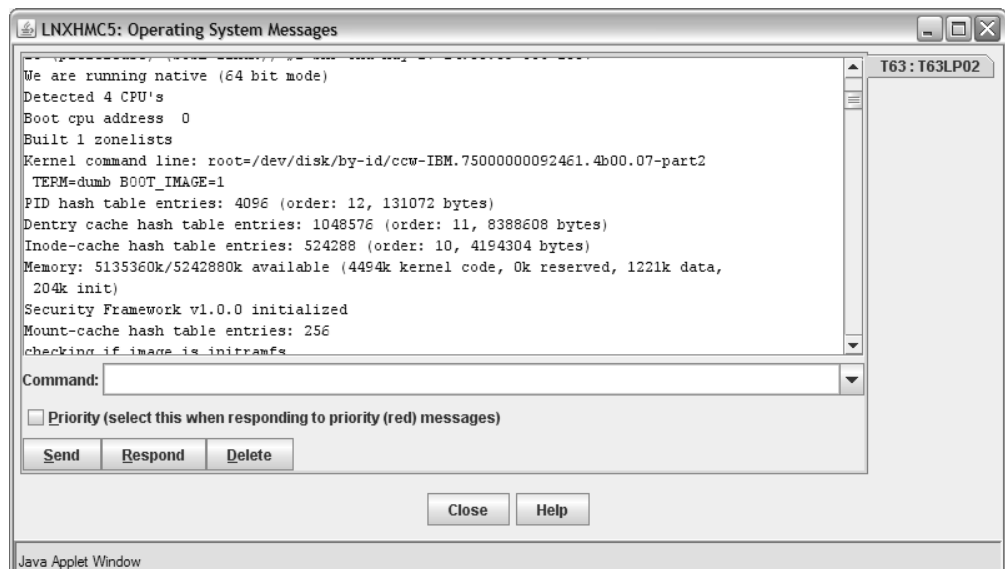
LNXHMC5: Operating System Messages

T63 : T63LP02

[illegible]
We are running native (64 bit mode)
Detected 4 CPU's
Boot cpu address 0
Built 1 zonelists
Kernel command line: root=/dev/disk/by-id/ccw-IBM.75000000092461.4b00.07-part2
TERM=dumb BOOT_IMAGE=1
PID hash table entries: 4096 (order: 12, 131072 bytes)
Dentry cache hash table entries: 1048576 (order: 11, 8388608 bytes)
Inode-cache hash table entries: 524288 (order: 10, 4194304 bytes)
Memory: 5135360k/5242880k available (4494k kernel code, 0k reserved, 1221k data, 204k init)
Security Framework v1.0.0 initialized
Mount-cache hash table entries: 256
checking if image is initramfs

Command:

Priority (select this when responding to priority (red) messages)

Send Respond Delete

Close Help

Java Applet Window